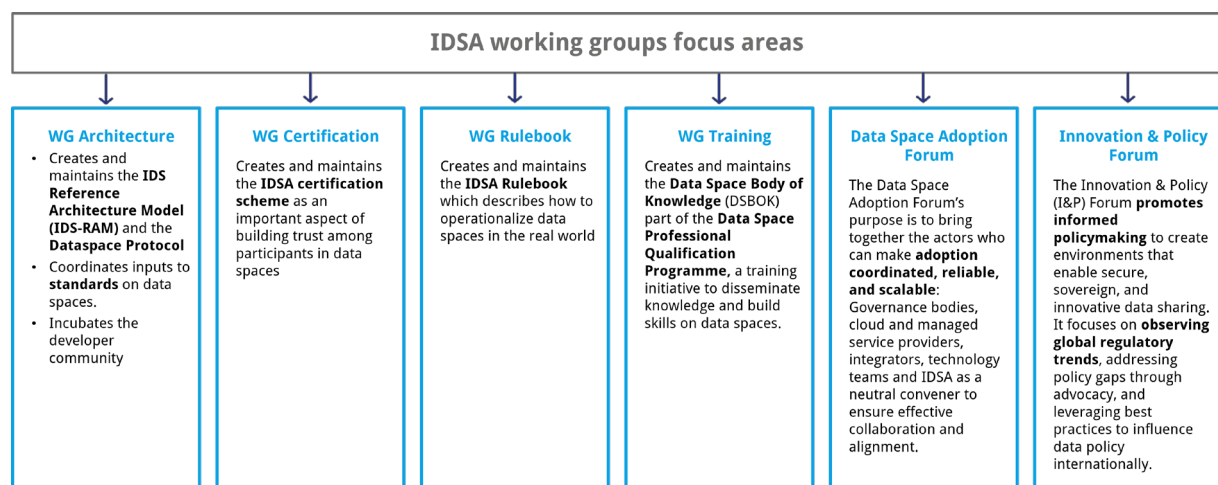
IDSA working groups focus areas

WG Architecture

- Creates and maintains the IDS Reference Architecture Model (IDS-RAM) and the Dataspace Protocol
- Coordinates inputs to standards on data spaces.
- Incubates the developer community

WG Certification

Creates and maintains the IDSA certification scheme as an important aspect of building trust among participants in data spaces

WG Rulebook

Creates and maintains the IDSA Rulebook which describes how to operationalize data spaces in the real world

WG Training

Creates and maintains the Data Space Body of Knowledge (DSBOK) part of the Data Space Professional Qualification Programme, a training initiative to disseminate knowledge and build skills on data spaces.

Data Space Adoption Forum

The Data Space Adoption Forum's purpose is to bring together the actors who can make adoption coordinated, reliable, and scalable: Governance bodies, cloud and managed service providers, integrators, technology teams and IDSA as a neutral convener to ensure effective collaboration and alignment.

Innovation & Policy Forum

The Innovation & Policy (I&P) Forum promotes informed policymaking to create environments that enable secure, sovereign, and innovative data sharing. It focuses on observing global regulatory trends, addressing policy gaps through advocacy, and leveraging best practices to influence data policy internationally.